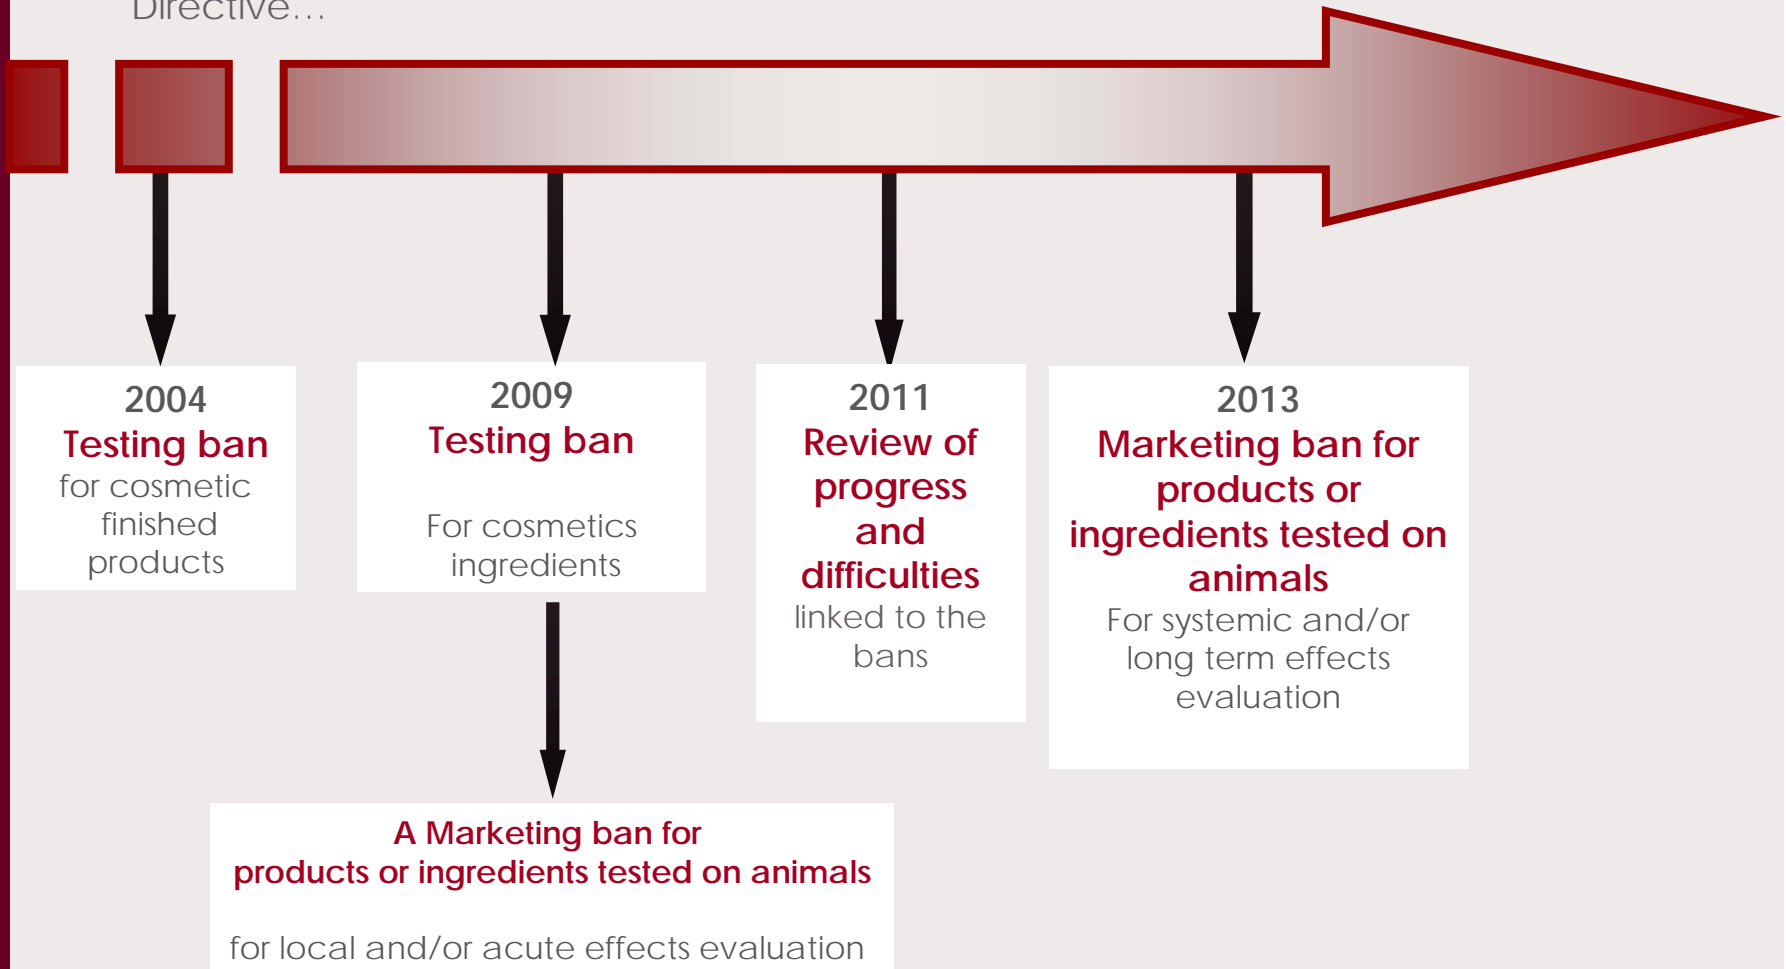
Directive…

2004
Testing ban
for cosmetic finished products

2009
Testing ban

For cosmetics ingredients

2011
Review of progress and difficulties
linked to the bans

2013
Marketing ban for products or ingredients tested on animals
For systemic and/or long term effects evaluation

A Marketing ban for products or ingredients tested on animals

for local and/or acute effects evaluation